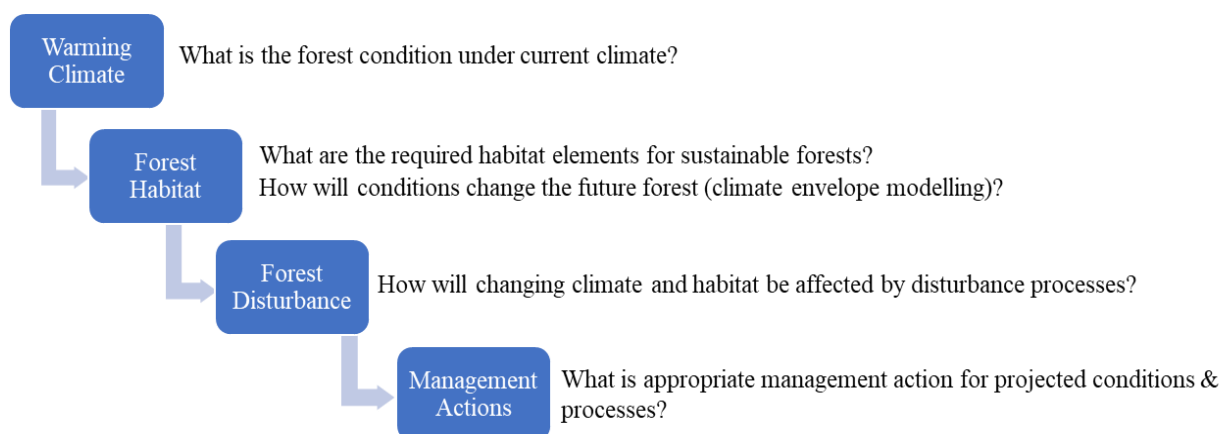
Warming Climate

What is the forest condition under current climate?

Forest Habitat

What are the required habitat elements for sustainable forests?
How will conditions change the future forest (climate envelope modelling)?

Forest Disturbance

How will changing climate and habitat be affected by disturbance processes?

Management Actions

What is appropriate management action for projected conditions & processes?